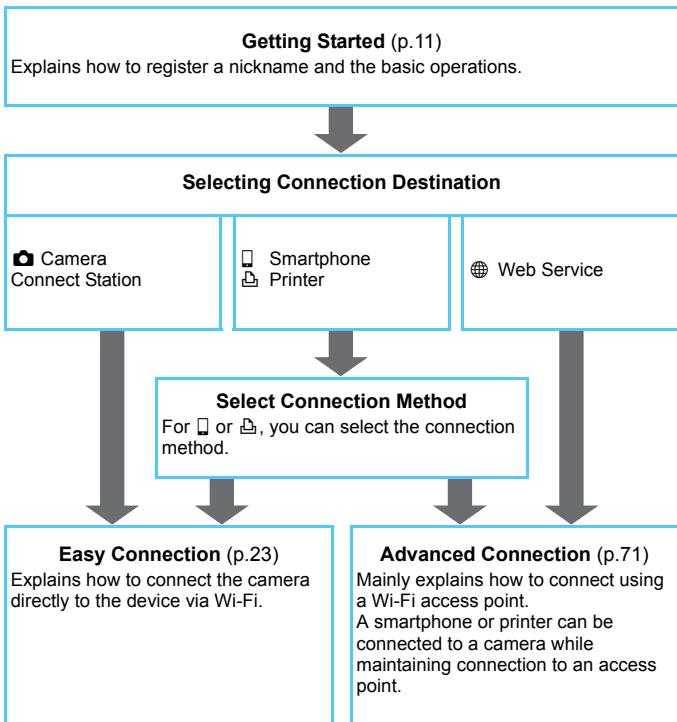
**Getting Started** (p.11)
Explains how to register a nickname and the basic operations.

**Selecting Connection Destination**

Camera
Connect Station

Smartphone
Printer

Web Service

**Select Connection Method**
For or , you can select the connection method.

**Easy Connection** (p.23)
Explains how to connect the camera directly to the device via Wi-Fi.

**Advanced Connection** (p.71)
Mainly explains how to connect using a Wi-Fi access point.
A smartphone or printer can be connected to a camera while maintaining connection to an access point.